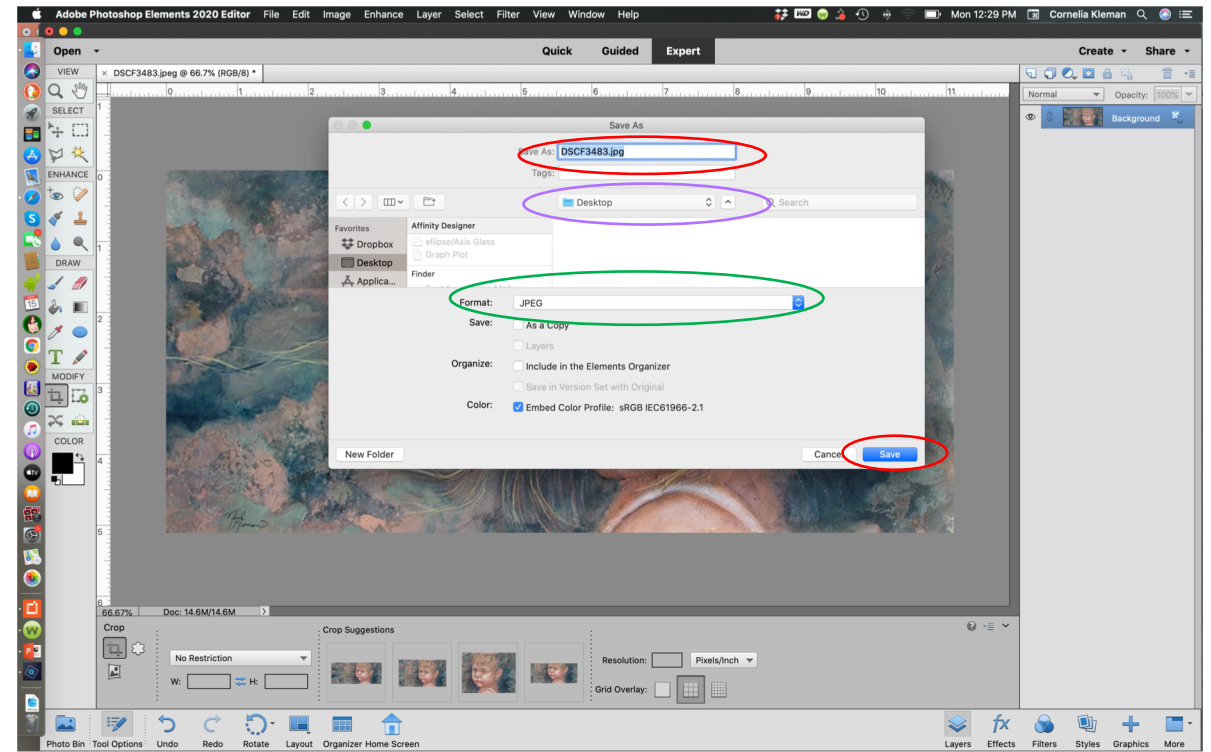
Adobe Photoshop Elements 2020 Editor File Edit Image Enhance Layer Select Filter View Window Help
Mon 12:29 PM Cornelia Kleman

Open
Quick Guided Expert
Create Share

VIEW
SELECT
ENHANCE
DRAW
MODIFY
COLOR

× DSCF3483.jpeg @ 66.7% (RGB/8) *

Normal Opacity: 100%
Background

Save As
Save As: DSCF3483.jpg
Tags:
Desktop
Search
Favorites
Dropbox
Desktop
Applica...
Affinity Designer
ellipse/Axis Glass
Graph Plot
Finder
Format: JPEG
Save: As a Copy
Layers
Organize: Include in the Elements Organizer
Save in Version Set with Original
Color: Embed Color Profile: sRGB IEC61966-2.1
New Folder
Cancel
Save

66.67% Doc: 14.6M/14.6M

Crop
No Restriction
W: H:
Crop Suggestions
Resolution: Pixels/Inch
Grid Overlay:

Photo Bin Tool Options Undo Redo Rotate Layout Organizer Home Screen
Layers Effects Filters Styles Graphics More